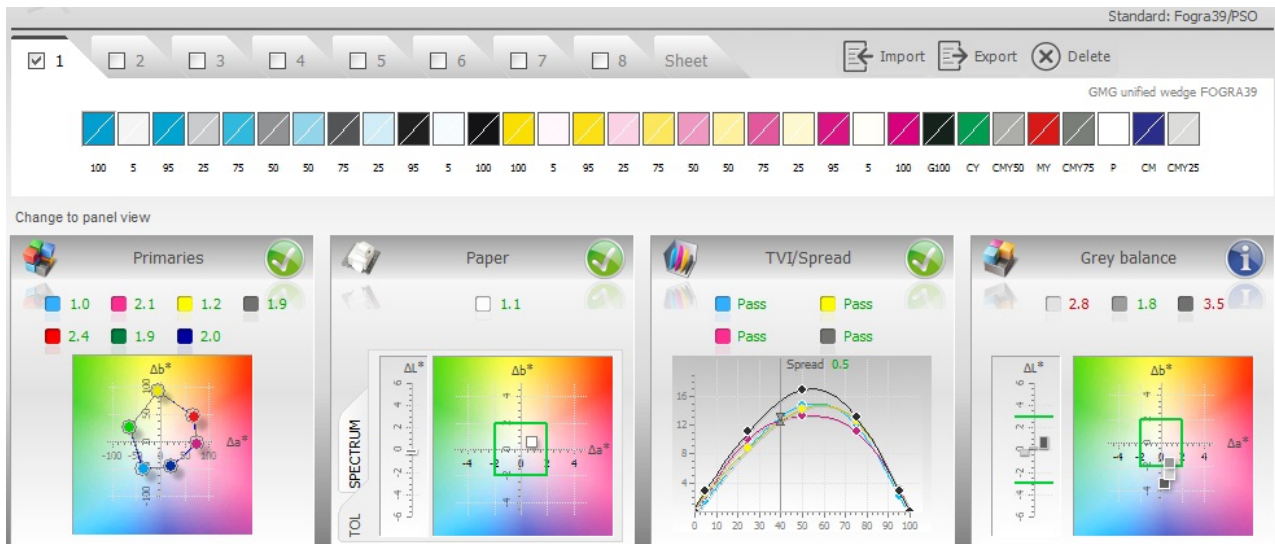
Standard: Fogra39/PSO

1 | 2 | 3 | 4 | 5 | 6 | 7 | 8 | Sheet

Import | Export | Delete

GMG unified wedge FOGRA39

100 5 95 25 75 50 50 75 25 95 5 100 100 5 95 25 75 50 50 75 25 95 5 100 G100 CY CMY50 MY CMY75 P CM CMY25

Change to panel view

Primaries

1.0 2.1 1.2 1.9
2.4 1.9 2.0

Δb*
Δa*
100
50
-100 -50
50 100
-50
-100

Paper

1.1

ΔL*
Δb*
Δa*
6
4
2
0
-2
-4
-6
4
2
0
-2
-4
-4 -2 0 2 4

SPECTRUM
TOL

TVI/Spread

Pass Pass
Pass Pass

Spread 0.5

16
12
8
4
0 10 20 30 40 50 60 70 80 90 100

Grey balance

2.8 1.8 3.5

ΔL*
Δb*
Δa*
6
4
2
0
-2
-4
-6
4
2
0
-2
-4
-2 0 2 4